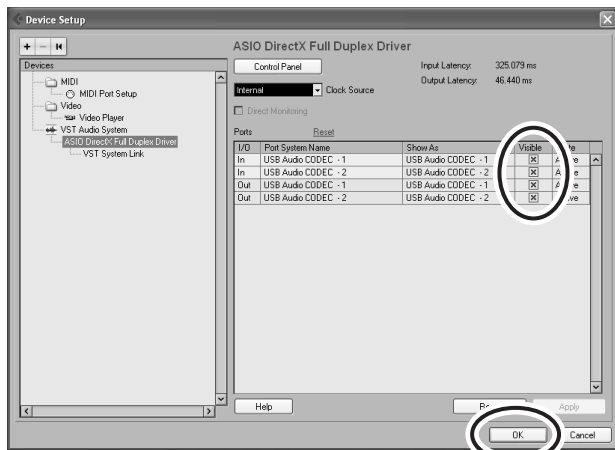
Device Setup

+ − ⏮

Devices
MIDI
MIDI Port Setup
Video
Video Player
VST Audio System
ASIO DirectX Full Duplex Driver
VST System Link

ASIO DirectX Full Duplex Driver

Control Panel

Input Latency: 325.079 ms
Output Latency: 46.440 ms

Internal
Clock Source

Direct Monitoring

Ports
Reset

| I/O | Port System Name | Show As | Visible | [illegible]te |
|---|---|---|---|---|
| In | USB Audio CODEC - 1 | USB Audio CODEC - 1 | ☒ | A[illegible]e |
| In | USB Audio CODEC - 2 | USB Audio CODEC - 2 | ☒ | A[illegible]e |
| Out | USB Audio CODEC - 1 | USB Audio CODEC - 1 | ☒ | A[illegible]e |
| Out | USB Audio CODEC - 2 | USB Audio CODEC - 2 | ☒ | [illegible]ve |

Help
Re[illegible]
Apply

OK
Cancel